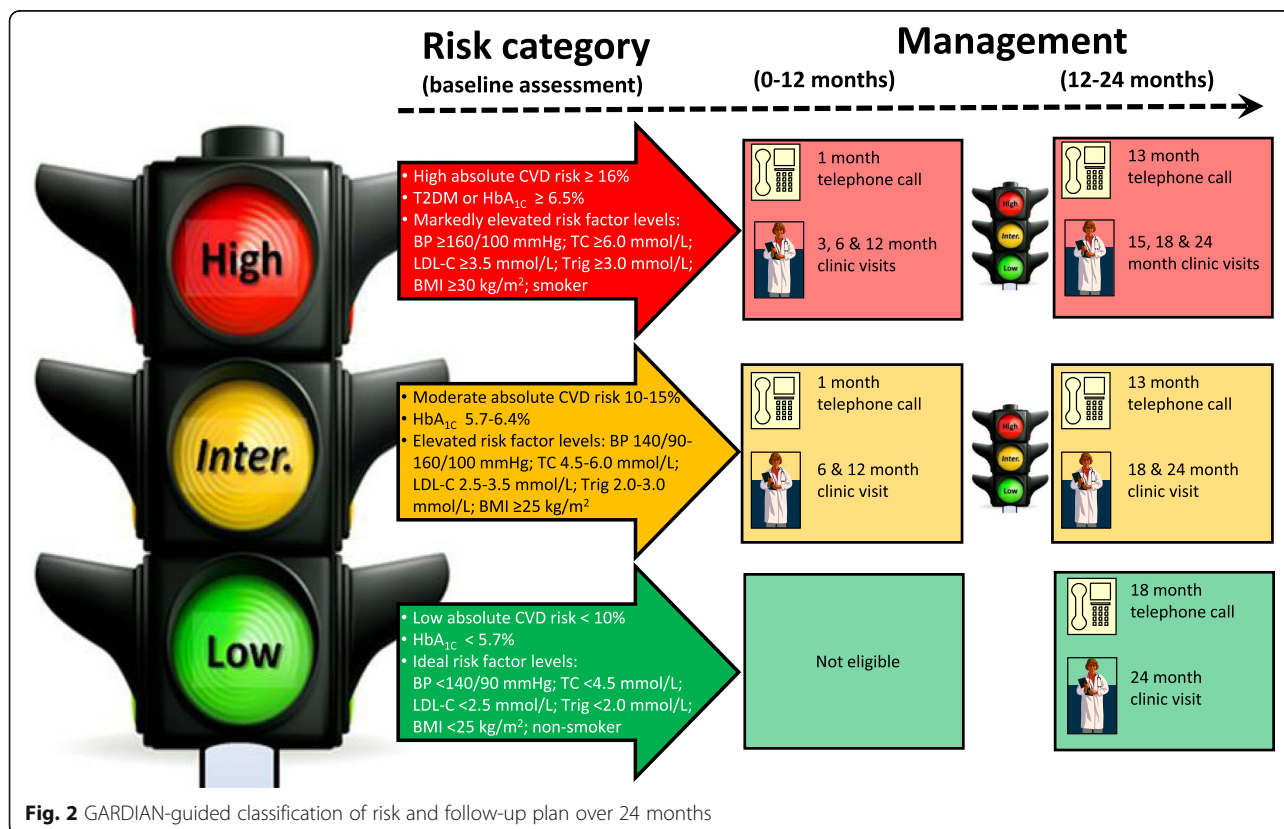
Risk category
(baseline assessment)

Management
(0-12 months)
(12-24 months)

High

Inter.

Low

• High absolute CVD risk ≥ 16%
• T2DM or HbA$_{1C}$ ≥ 6.5%
• Markedly elevated risk factor levels: BP ≥160/100 mmHg; TC ≥6.0 mmol/L; LDL-C ≥3.5 mmol/L; Trig ≥3.0 mmol/L; BMI ≥30 kg/m$^2$; smoker

1 month telephone call

3, 6 & 12 month clinic visits

High
Inter.
Low

13 month telephone call

15, 18 & 24 month clinic visits

• Moderate absolute CVD risk 10-15%
• HbA$_{1C}$ 5.7-6.4%
• Elevated risk factor levels: BP 140/90-160/100 mmHg; TC 4.5-6.0 mmol/L; LDL-C 2.5-3.5 mmol/L; Trig 2.0-3.0 mmol/L; BMI ≥25 kg/m$^2$

1 month telephone call

6 & 12 month clinic visit

High
Inter.
Low

13 month telephone call

18 & 24 month clinic visit

• Low absolute CVD risk < 10%
• HbA$_{1C}$ < 5.7%
• Ideal risk factor levels: BP <140/90 mmHg; TC <4.5 mmol/L; LDL-C <2.5 mmol/L; Trig <2.0 mmol/L; BMI <25 kg/m$^2$; non-smoker

Not eligible

18 month telephone call

24 month clinic visit

Fig. 2 GARDIAN-guided classification of risk and follow-up plan over 24 months